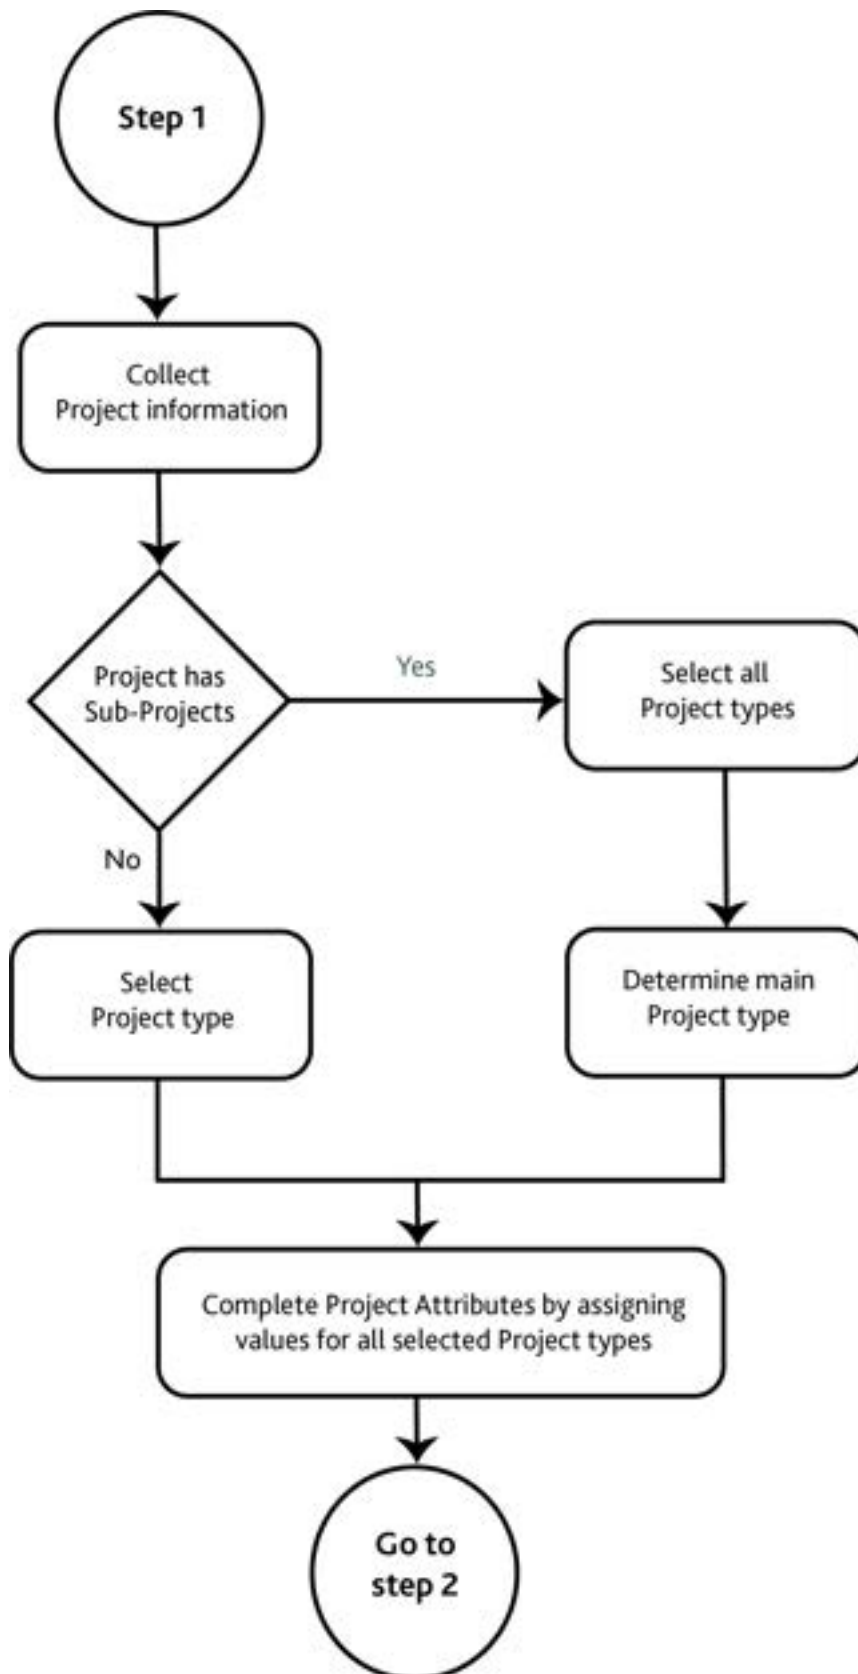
Step 1

Collect Project information

Project has Sub-Projects

Yes

Select all Project types

No

Select Project type

Determine main Project type

Complete Project Attributes by assigning values for all selected Project types

Go to step 2